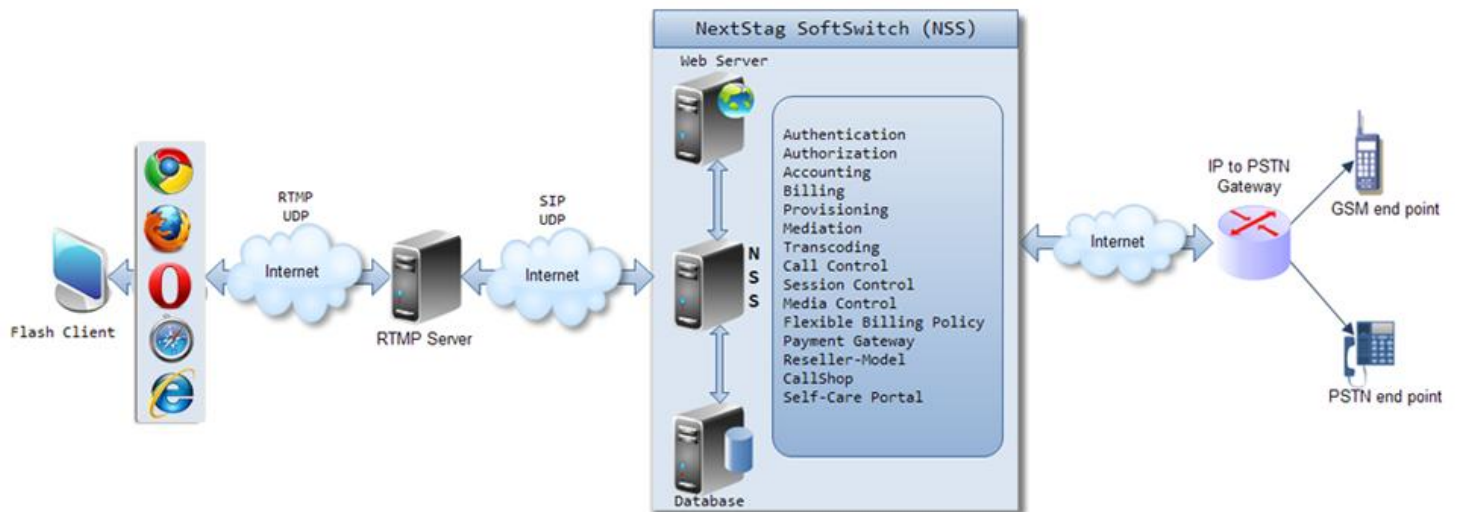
NextStag SoftSwitch (NSS)

Web Server

Authentication
Authorization
Accounting
Billing
Provisioning
Mediation
Transcoding
Call Control
Session Control
Media Control
Flexible Billing Policy
Payment Gateway
Reseller-Model
CallShop
Self-Care Portal

N
S
S

Database

Flash Client

RTMP
UDP

Internet

RTMP Server

SIP
UDP

Internet

Internet

IP to PSTN
Gateway

GSM end point

PSTN end point